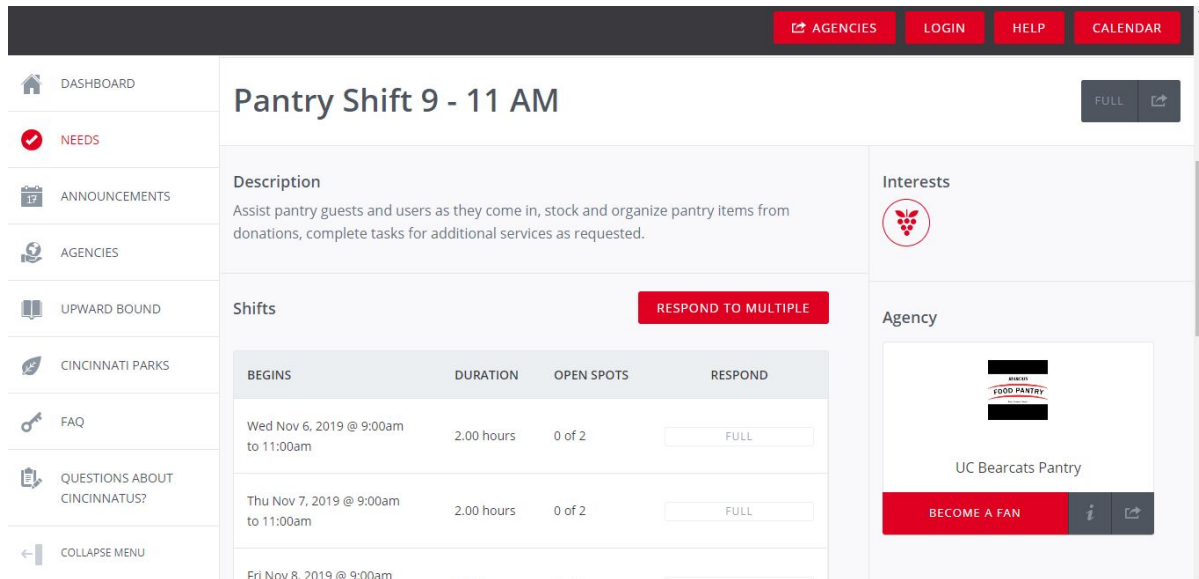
AGENCIES LOGIN HELP CALENDAR

DASHBOARD
NEEDS
ANNOUNCEMENTS
AGENCIES
UPWARD BOUND
CINCINNATI PARKS
FAQ
QUESTIONS ABOUT CINCINNATUS?
COLLAPSE MENU

Pantry Shift 9 - 11 AM

FULL

Description
Assist pantry guests and users as they come in, stock and organize pantry items from donations, complete tasks for additional services as requested.

Interests

Shifts

RESPOND TO MULTIPLE

| BEGINS | DURATION | OPEN SPOTS | RESPOND |
|---|---|---|---|
| Wed Nov 6, 2019 @ 9:00am to 11:00am | 2.00 hours | 0 of 2 | FULL |
| Thu Nov 7, 2019 @ 9:00am to 11:00am | 2.00 hours | 0 of 2 | FULL |
| Fri Nov 8, 2019 @ 9:00am | | | |

Agency

BEARCATS
FOOD PANTRY

UC Bearcats Pantry

BECOME A FAN